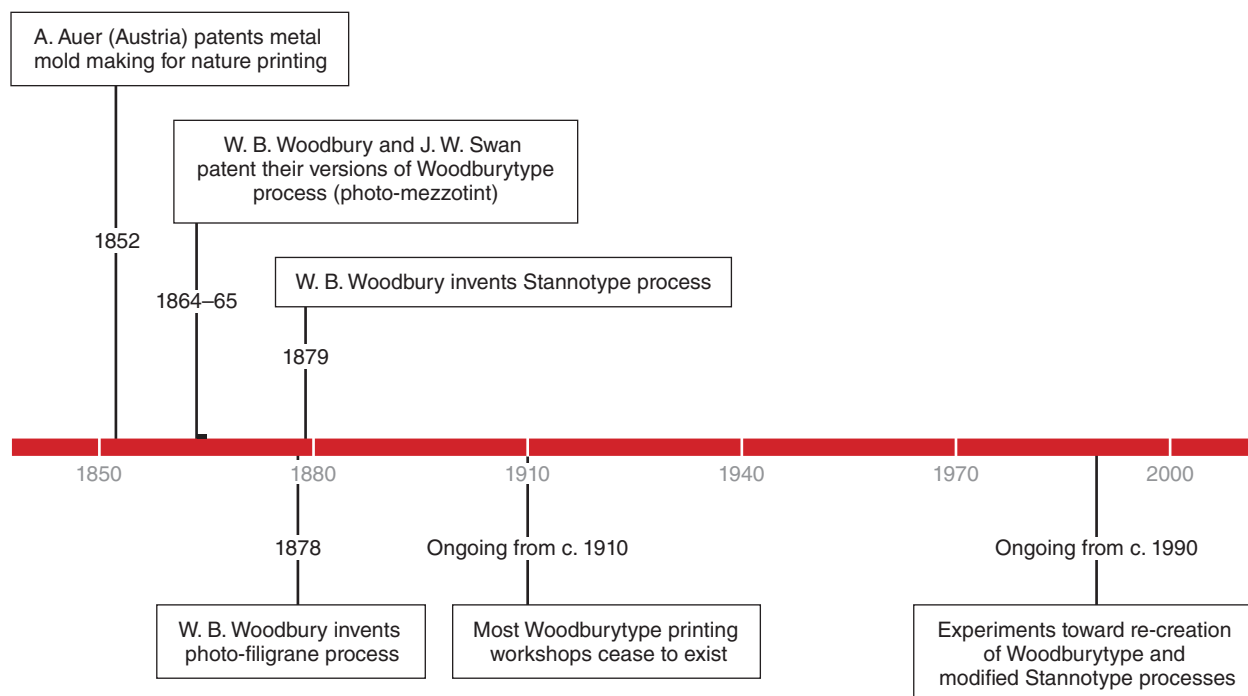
A. Auer (Austria) patents metal mold making for nature printing

1852

W. B. Woodbury and J. W. Swan patent their versions of Woodburytype process (photo-mezzotint)

1864–65

W. B. Woodbury invents Stannotype process

1879

1850

1880

1910

1940

1970

2000

1878

W. B. Woodbury invents photo-filigrane process

Ongoing from c. 1910

Most Woodburytype printing workshops cease to exist

Ongoing from c. 1990

Experiments toward re-creation of Woodburytype and modified Stannotype processes